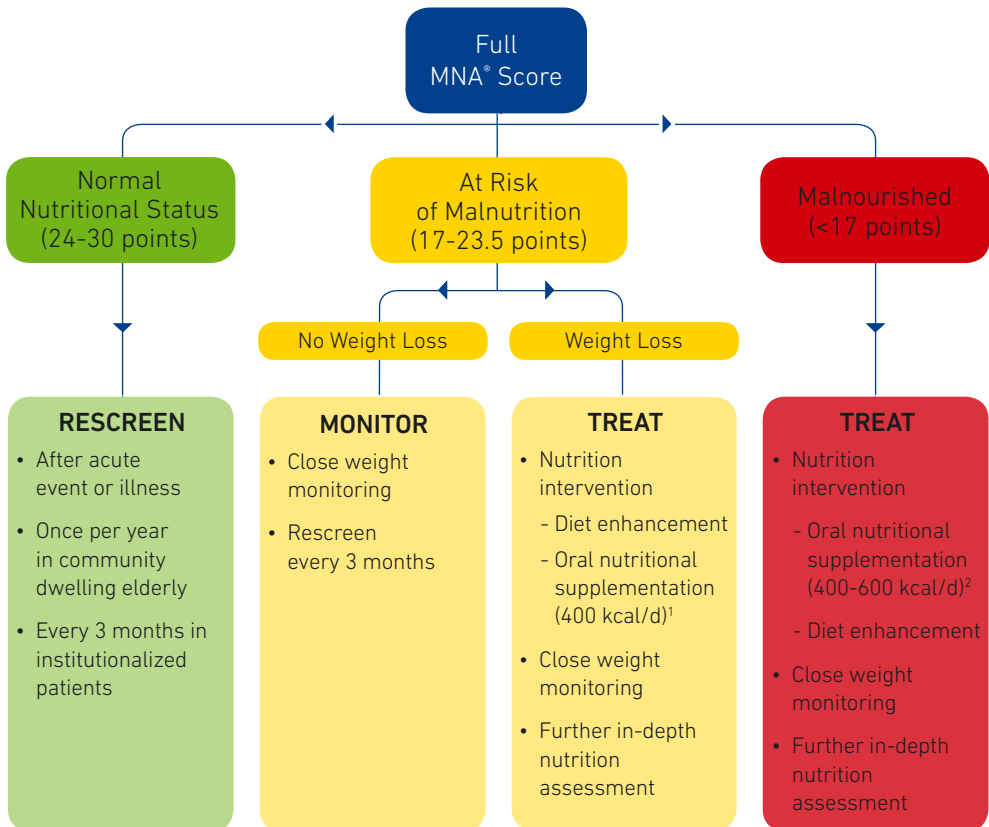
Full
MNA® Score

Normal
Nutritional Status
(24-30 points)

At Risk
of Malnutrition
(17-23.5 points)

Malnourished
(<17 points)

No Weight Loss

Weight Loss

RESCREEN
• After acute event or illness
• Once per year in community dwelling elderly
• Every 3 months in institutionalized patients

MONITOR
• Close weight monitoring
• Rescreen every 3 months

TREAT
• Nutrition intervention
- Diet enhancement
- Oral nutritional supplementation (400 kcal/d)$^1$
• Close weight monitoring
• Further in-depth nutrition assessment

TREAT
• Nutrition intervention
- Oral nutritional supplementation (400-600 kcal/d)$^2$
- Diet enhancement
• Close weight monitoring
• Further in-depth nutrition assessment